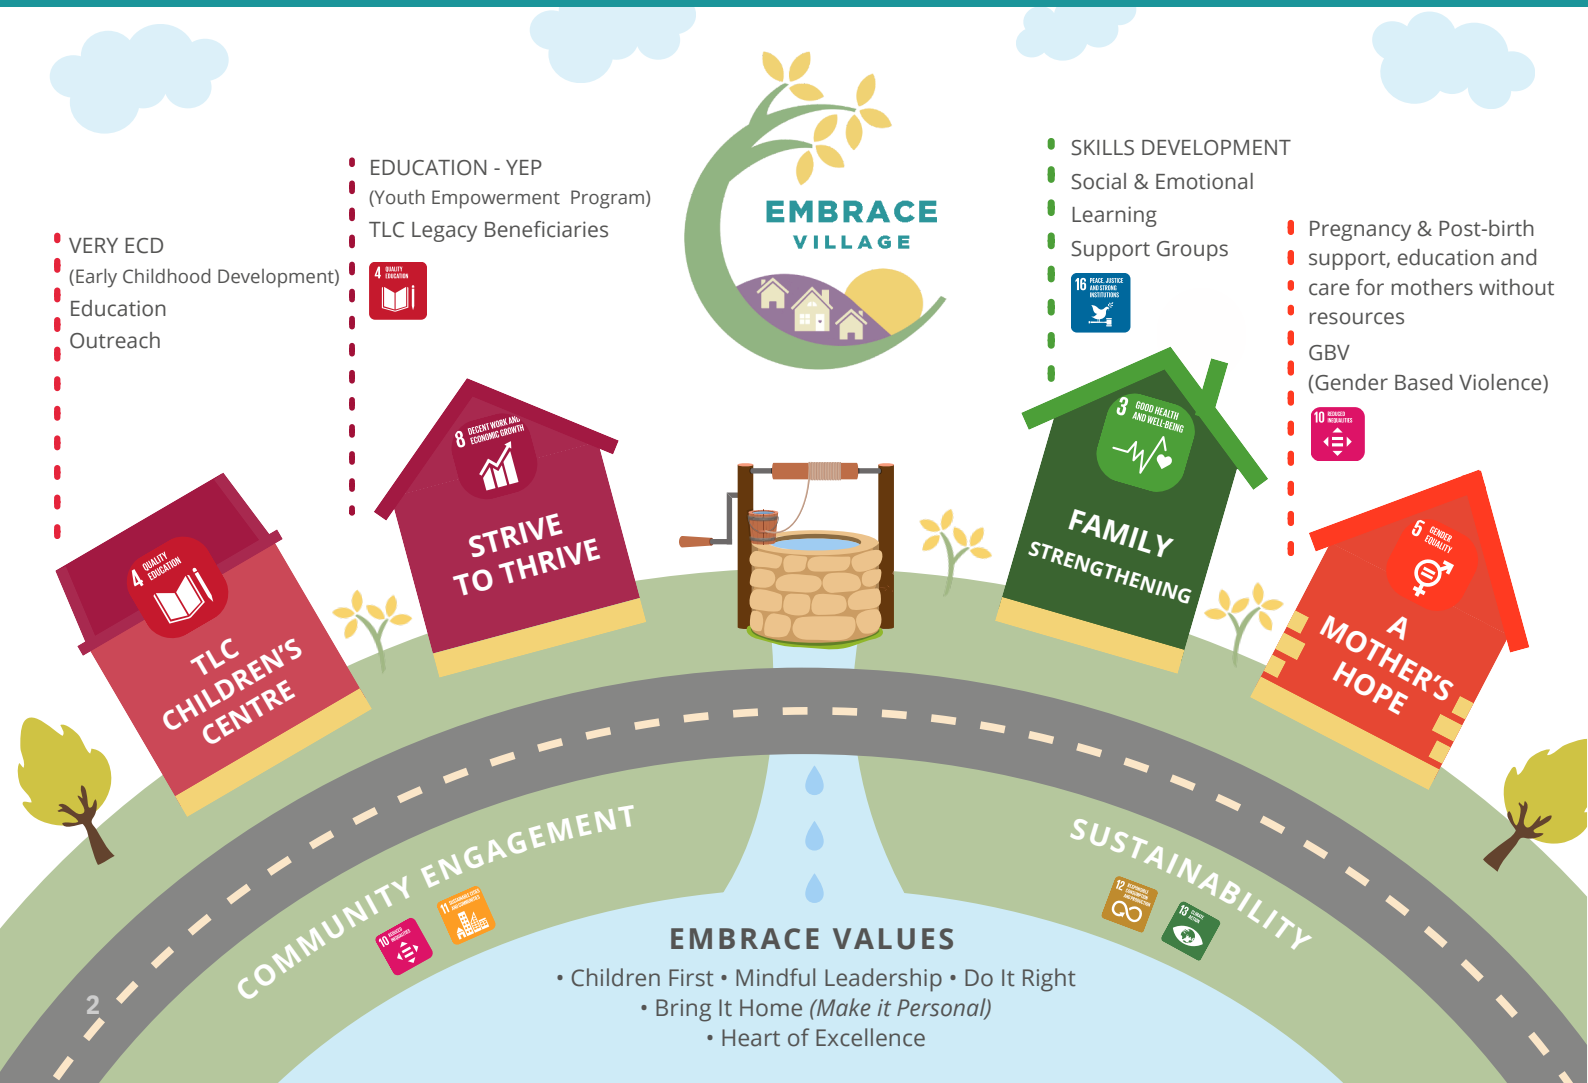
EMBRACE VILLAGE

VERY ECD
(Early Childhood Development)
Education
Outreach

EDUCATION - YEP
(Youth Empowerment Program)
TLC Legacy Beneficiaries

4 QUALITY EDUCATION

SKILLS DEVELOPMENT
Social & Emotional Learning
Support Groups

16 PEACE, JUSTICE AND STRONG INSTITUTIONS

Pregnancy & Post-birth support, education and care for mothers without resources
GBV
(Gender Based Violence)

10 REDUCED INEQUALITIES

4 QUALITY EDUCATION
TLC CHILDREN'S CENTRE

8 DECENT WORK AND ECONOMIC GROWTH
STRIVE TO THRIVE

3 GOOD HEALTH AND WELL-BEING
FAMILY STRENGTHENING

5 GENDER EQUALITY
A MOTHER'S HOPE

COMMUNITY ENGAGEMENT
10 REDUCED INEQUALITIES
11 SUSTAINABLE CITIES AND COMMUNITIES

SUSTAINABILITY
12 RESPONSIBLE CONSUMPTION AND PRODUCTION
13 CLIMATE ACTION

EMBRACE VALUES
• Children First • Mindful Leadership • Do It Right
• Bring It Home *(Make it Personal)*
• Heart of Excellence

2